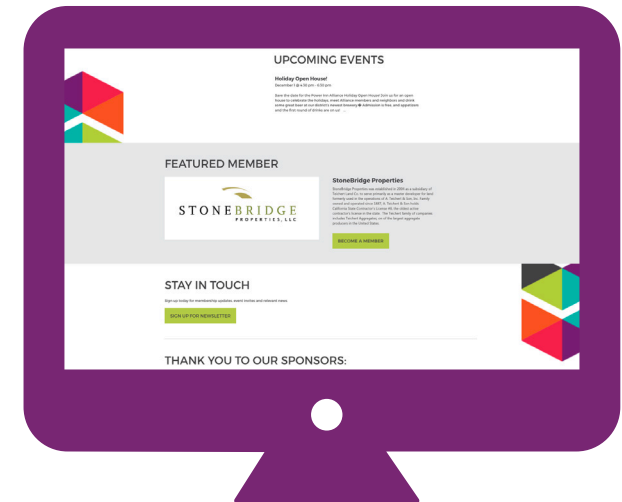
UPCOMING EVENTS

Holiday Open House!
December 1 @ 4:30 pm - 6:30 pm

Save the date for the Power Inn Alliance Holiday Open House! Join us for an open house to celebrate the holidays, meet Alliance members and neighbors and drink some great beer at our district's newest brewery. Admission is free, and appetizers and the first round of drinks are on us! ...

FEATURED MEMBER

STONEBRIDGE
PROPERTIES, LLC

StoneBridge Properties

StoneBridge Properties was established in 2006 as a subsidiary of Teichert Land Co. to serve primarily as a master developer for land formerly used in the operations of A. Teichert & Son, Inc. Family owned and operated since 1887, A. Teichert & Son holds California State Contractor's License #8, the oldest active contractor's license in the state. The Teichert family of companies includes Teichert Aggregates, one of the largest aggregate producers in the United States.

BECOME A MEMBER

STAY IN TOUCH

Sign up today for membership updates, event invites and relevant news.

SIGN UP FOR NEWSLETTER

THANK YOU TO OUR SPONSORS: